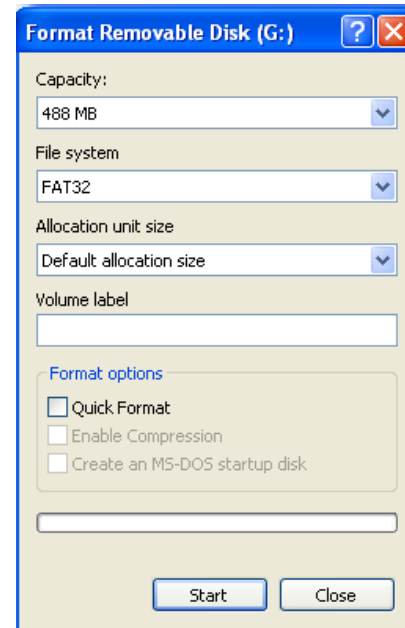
Format Removable Disk (G:)

?

Capacity:

488 MB

File system

FAT32

Allocation unit size

Default allocation size

Volume label

Format options

Quick Format

Enable Compression

Create an MS-DOS startup disk

Start

Close